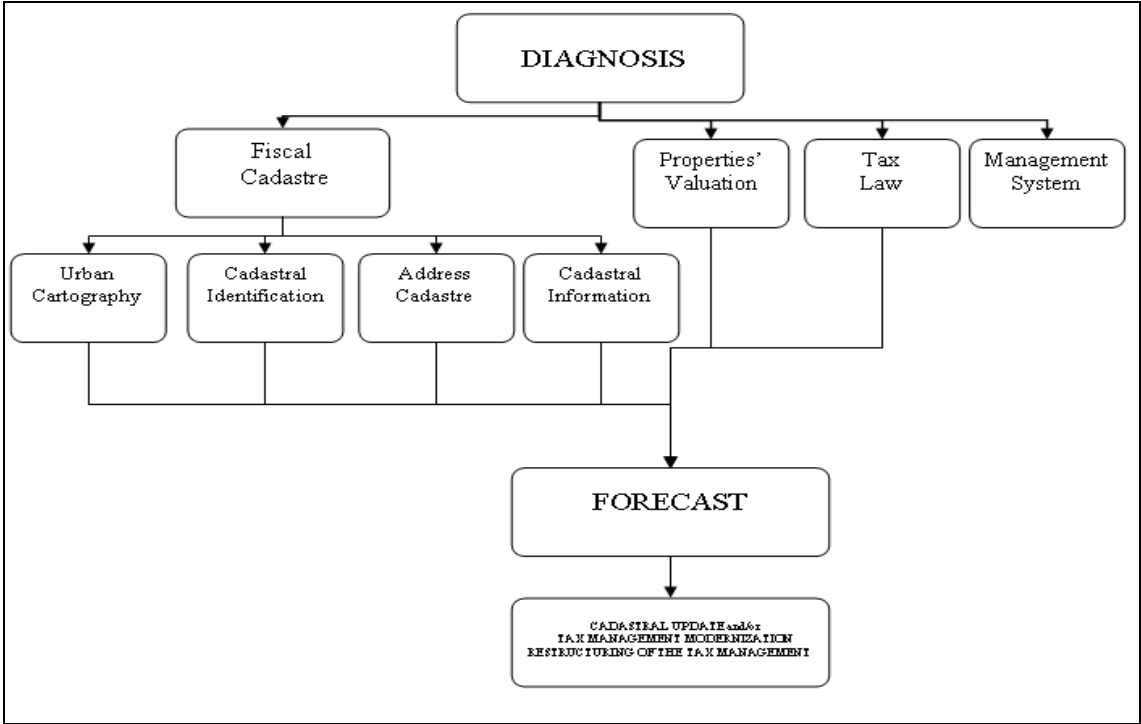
DIAGNOSIS

Fiscal Cadastre

Properties' Valuation

Tax Law

Management System

Urban Cartography

Cadastral Identification

Address Cadastre

Cadastral Information

FORECAST

CADASTRAL UPDATE and/or
TAX MANAGEMENT MODERNIZATION
RESTRUCTURING OF THE TAX MANAGEMENT